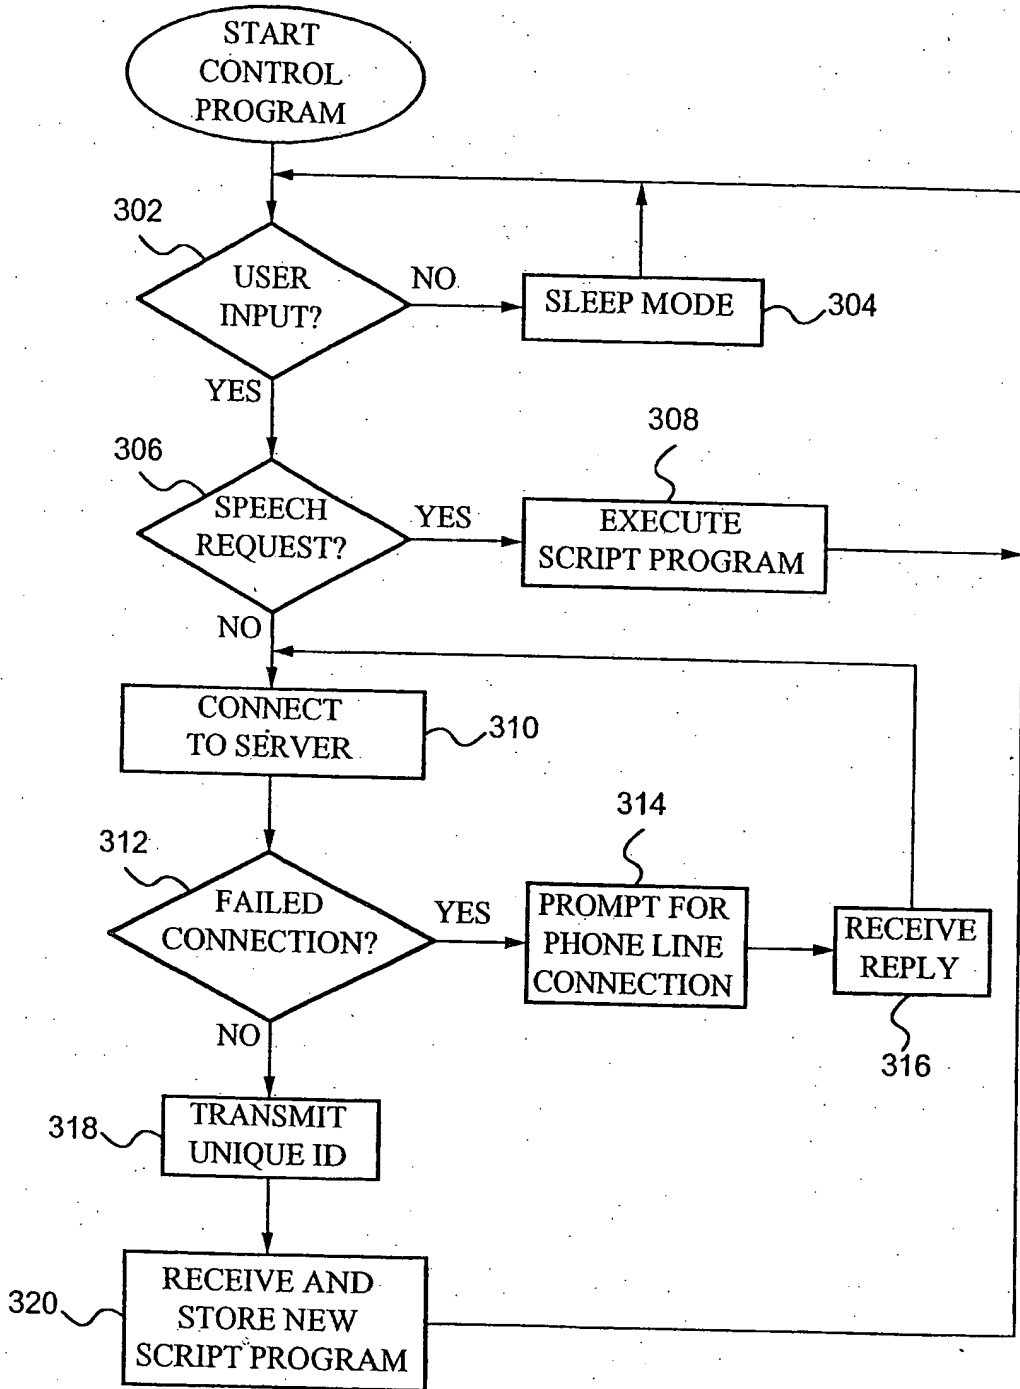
START CONTROL PROGRAM

302

USER INPUT?

NO

SLEEP MODE

304

YES

306

308

SPEECH REQUEST?

YES

EXECUTE SCRIPT PROGRAM

NO

CONNECT TO SERVER

310

314

312

FAILED CONNECTION?

YES

PROMPT FOR PHONE LINE CONNECTION

RECEIVE REPLY

NO

316

318

TRANSMIT UNIQUE ID

320

RECEIVE AND STORE NEW SCRIPT PROGRAM